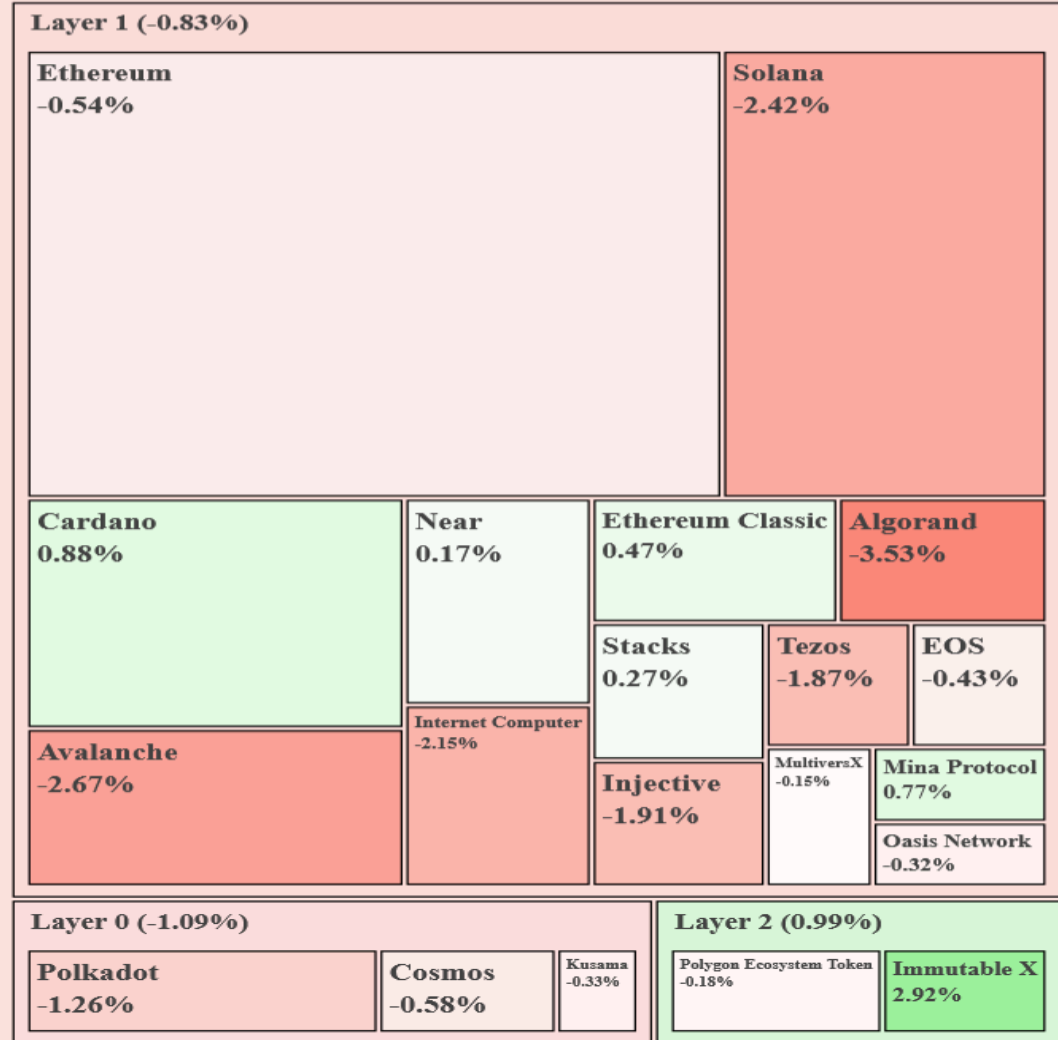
Layer 1 (-0.83%)

Ethereum
-0.54%

Solana
-2.42%

Cardano
0.88%

Near
0.17%

Ethereum Classic
0.47%

Algorand
-3.53%

Stacks
0.27%

Tezos
-1.87%

EOS
-0.43%

Internet Computer
-2.15%

Avalanche
-2.67%

MultiversX
-0.15%

Mina Protocol
0.77%

Injective
-1.91%

Oasis Network
-0.32%

Layer 0 (-1.09%)

Polkadot
-1.26%

Cosmos
-0.58%

Kusama
-0.33%

Layer 2 (0.99%)

Polygon Ecosystem Token
-0.18%

Immutable X
2.92%